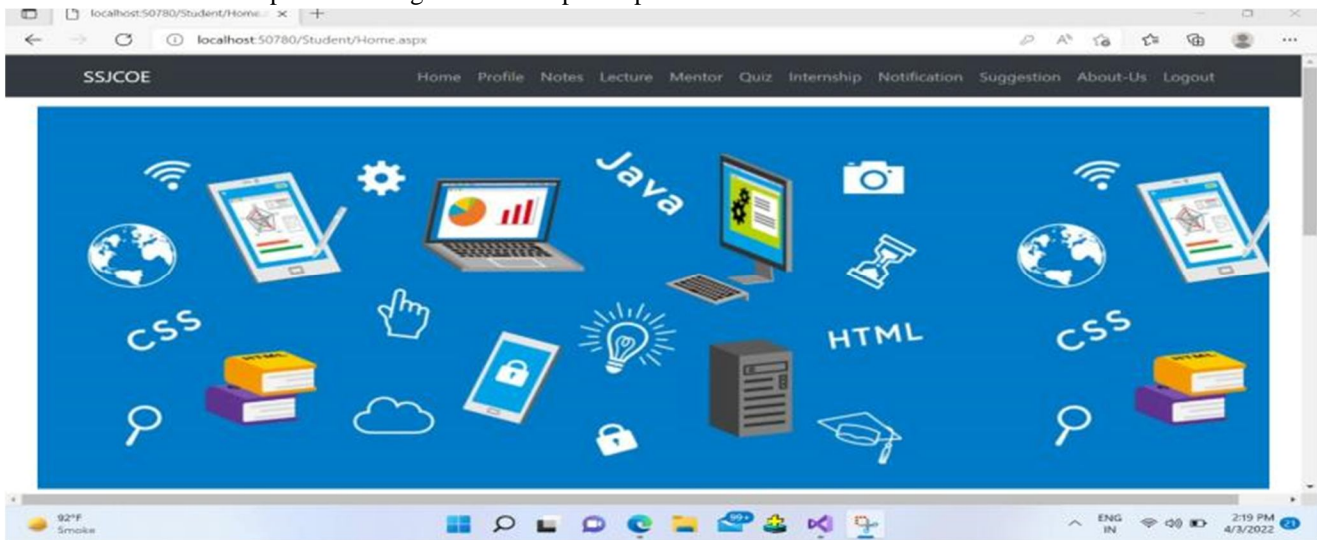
localhost:50780/Student/Home... ×
localhost:50780/Student/Home.aspx

SSJCOE
Home Profile Notes Lecture Mentor Quiz Internship Notification Suggestion About-Us Logout

Java
CSS
HTML
CSS
HTML
HTML

92°F
Smoke
99+
ENG
IN
2:19 PM
4/3/2022
21